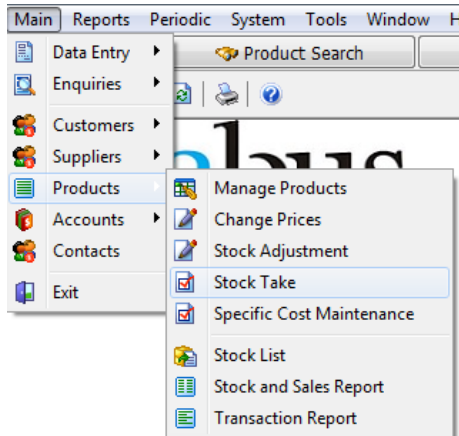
Main Reports Periodic System Tools Window H

Data Entry
Enquiries
Customers
Suppliers
Products
Accounts
Contacts
Exit

Product Search

alus

Manage Products
Change Prices
Stock Adjustment
Stock Take
Specific Cost Maintenance
Stock List
Stock and Sales Report
Transaction Report